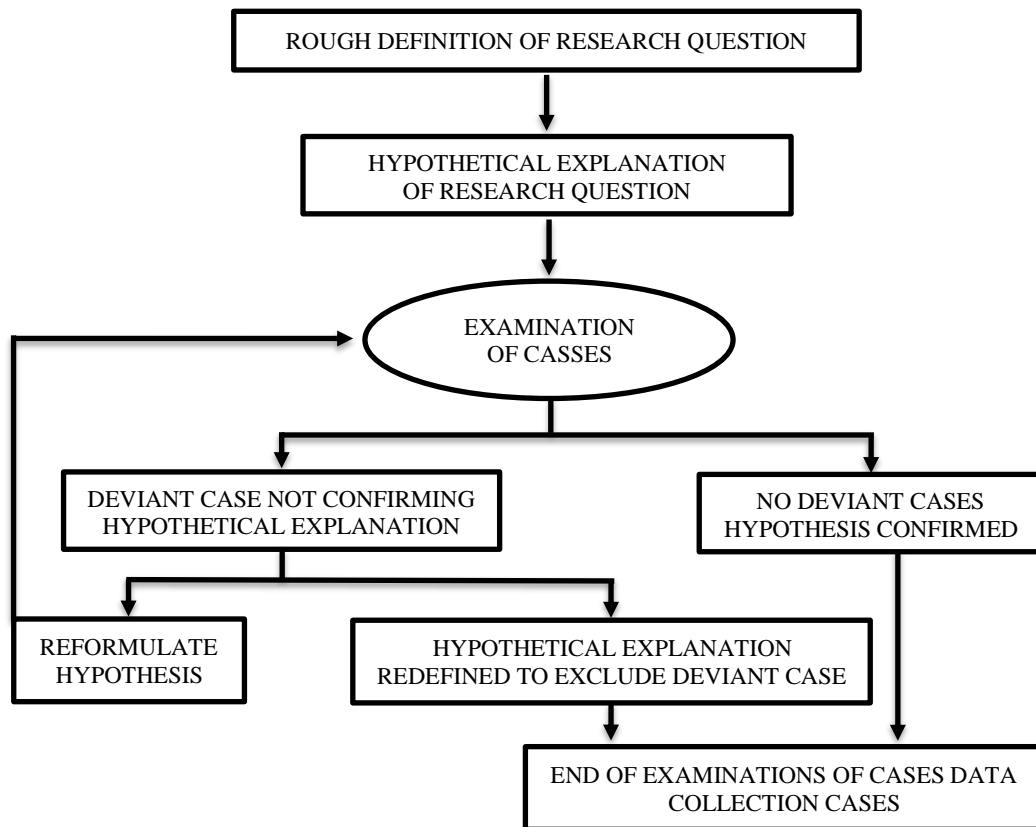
ROUGH DEFINITION OF RESEARCH QUESTION

HYPOTHETICAL EXPLANATION OF RESEARCH QUESTION

EXAMINATION OF CASSES

DEVIANT CASE NOT CONFIRMING HYPOTHETICAL EXPLANATION

NO DEVIANT CASES HYPOTHESIS CONFIRMED

REFORMULATE HYPOTHESIS

HYPOTHETICAL EXPLANATION REDEFINED TO EXCLUDE DEVIANT CASE

END OF EXAMINATIONS OF CASES DATA COLLECTION CASES